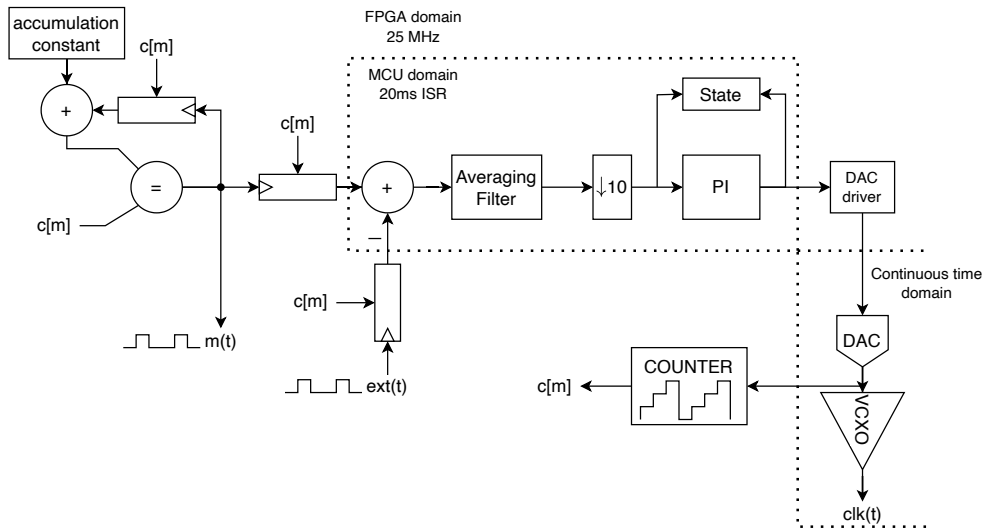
accumulation constant

c[m]

+

=

c[m]

m(t)

FPGA domain
25 MHz

MCU domain
20ms ISR

c[m]

+

–

c[m]

ext(t)

Averaging Filter

↓10

State

PI

DAC driver

Continuous time domain

DAC

VCXO

clk(t)

COUNTER

c[m]